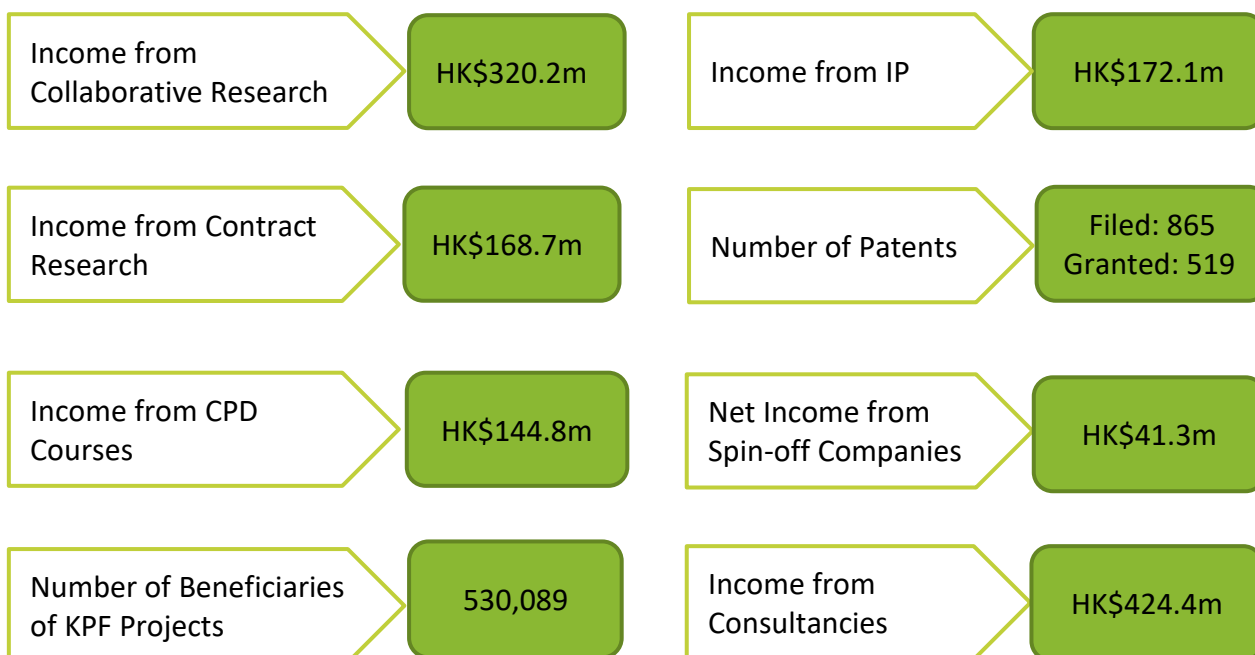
Income from Collaborative Research

HK$320.2m

Income from IP

HK$172.1m

Income from Contract Research

HK$168.7m

Number of Patents

Filed: 865
Granted: 519

Income from CPD Courses

HK$144.8m

Net Income from Spin-off Companies

HK$41.3m

Number of Beneficiaries of KPF Projects

530,089

Income from Consultancies

HK$424.4m